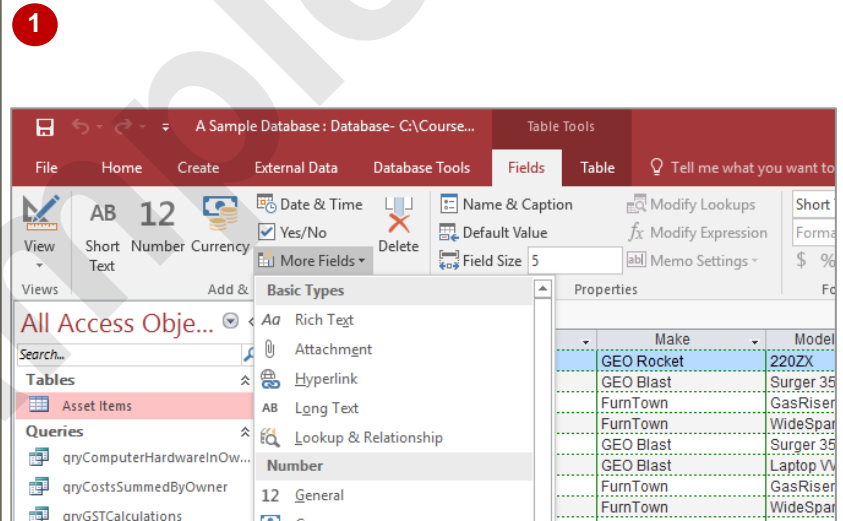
1

A Sample Database : Database- C:\Course... Table Tools

File Home Create External Data Database Tools Fields Table Tell me what you want to

View
Views
AB Short Text
12 Number
Currency
Add &
Date & Time
Yes/No
More Fields
Delete
Name & Caption
Default Value
Field Size 5
Modify Lookups
Modify Expression
Memo Settings
Properties
Short
Forma
$ %
Fo

All Access Obje...
Search...
Tables
Asset Items
Queries
qryComputerHardwareInOw...
qryCostsSummedByOwner
qryGSTCalculations

Basic Types
Rich Text
Attachment
Hyperlink
Long Text
Lookup & Relationship
Number
General

| Make | Model |
|---|---|
| GEO Rocket | 220ZX |
| GEO Blast | Surger 35 |
| FurnTown | GasRiser |
| FurnTown | WideSpar |
| GEO Blast | Surger 35 |
| GEO Blast | Laptop V |
| FurnTown | GasRiser |
| FurnTown | WideSpar |